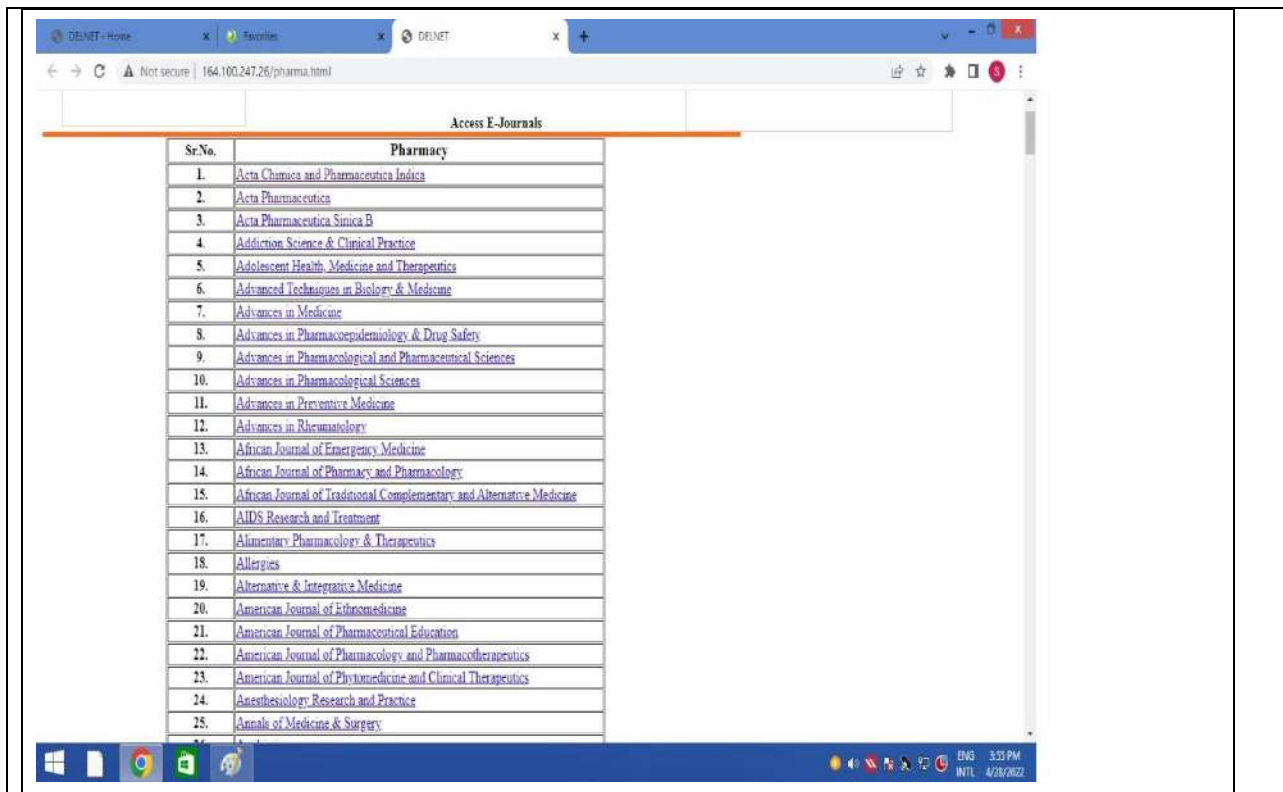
DELNET - Home | Favorites | DELNET

Not secure | 164.100.247.26/pharma.html

Access E-Journals

| Sr.No. | Pharmacy |
|---|---|
| 1. | Acta Chimica and Pharmaceutica Indica |
| 2. | Acta Pharmaceutica |
| 3. | Acta Pharmaceutica Sinica B |
| 4. | Addiction Science & Clinical Practice |
| 5. | Adolescent Health, Medicine and Therapeutics |
| 6. | Advanced Techniques in Biology & Medicine |
| 7. | Advances in Medicine |
| 8. | Advances in Pharmacoepidemiology & Drug Safety |
| 9. | Advances in Pharmacological and Pharmaceutical Sciences |
| 10. | Advances in Pharmacological Sciences |
| 11. | Advances in Preventive Medicine |
| 12. | Advances in Rheumatology |
| 13. | African Journal of Emergency Medicine |
| 14. | African Journal of Pharmacy and Pharmacology |
| 15. | African Journal of Traditional Complementary and Alternative Medicine |
| 16. | AIDS Research and Treatment |
| 17. | Alimentary Pharmacology & Therapeutics |
| 18. | Allergies |
| 19. | Alternative & Integrative Medicine |
| 20. | American Journal of Ethnomedicine |
| 21. | American Journal of Pharmaceutical Education |
| 22. | American Journal of Pharmacology and Pharmacotherapeutics |
| 23. | American Journal of Phytomedicine and Clinical Therapeutics |
| 24. | Anesthesiology Research and Practice |
| 25. | Annals of Medicine & Surgery |
| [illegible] | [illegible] |

ENG INTL 3:55 PM 4/28/2022